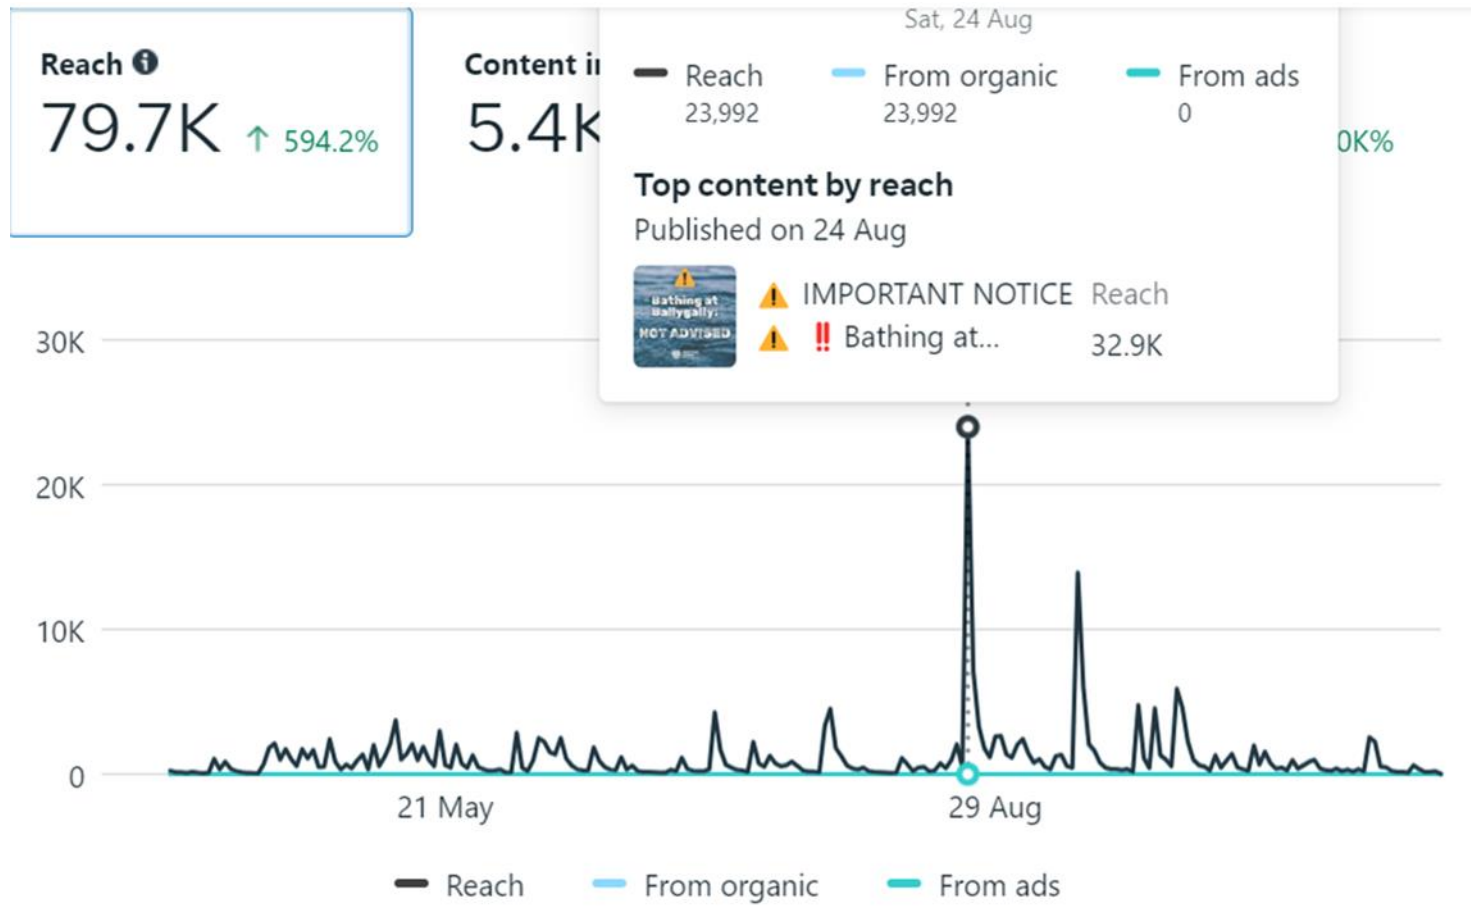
Reach
79.7K ↑ 594.2%

Content i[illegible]
5.4K

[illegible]0K%

Sat, 24 Aug

Reach
23,992

From organic
23,992

From ads
0

Top content by reach
Published on 24 Aug

Bathing at Ballygally: NOT ADVISED

⚠️ IMPORTANT NOTICE ⚠️ ‼️ Bathing at...

Reach
32.9K

30K
20K
10K
0

21 May
29 Aug

Reach
From organic
From ads